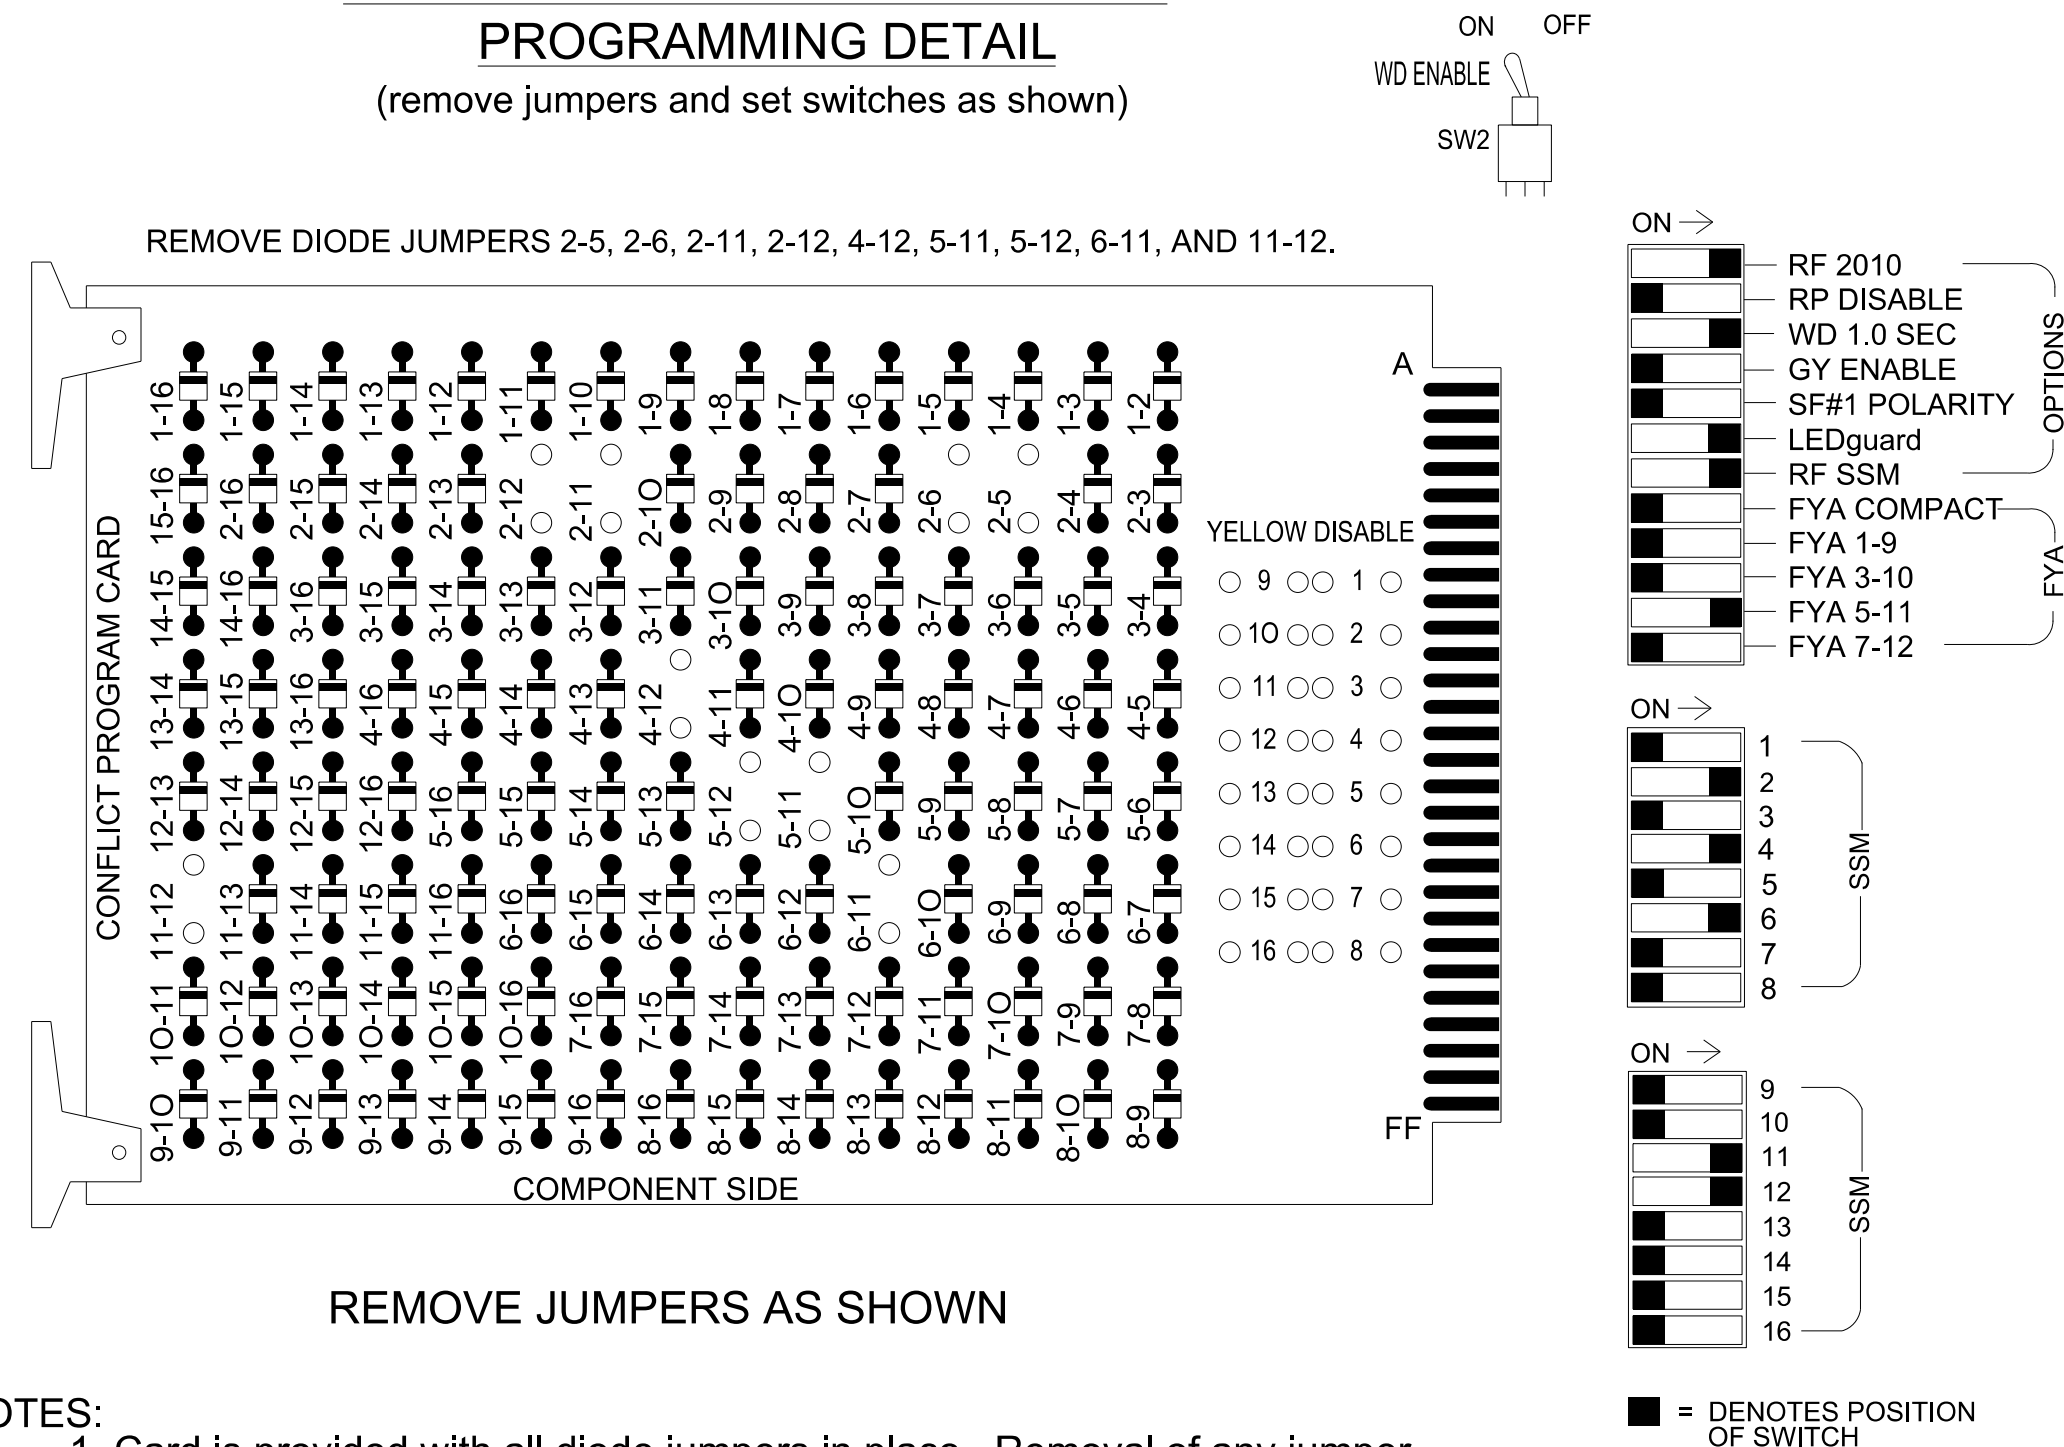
PROGRAMMING DETAIL
(remove jumpers and set switches as shown)

ON OFF
WD ENABLE
SW2

REMOVE DIODE JUMPERS 2-5, 2-6, 2-11, 2-12, 4-12, 5-11, 5-12, 6-11, AND 11-12.

CONFLICT PROGRAM CARD

1-16 1-15 1-14 1-13 1-12 1-11 1-10 1-9 1-8 1-7 1-6 1-5 1-4 1-3 1-2
15-16 2-16 2-15 2-14 2-13 2-12 2-11 2-10 2-9 2-8 2-7 2-6 2-5 2-4 2-3
14-15 14-16 3-16 3-15 3-14 3-13 3-12 3-11 3-10 3-9 3-8 3-7 3-6 3-5 3-4
13-14 13-15 13-16 4-16 4-15 4-14 4-13 4-12 4-11 4-10 4-9 4-8 4-7 4-6 4-5
12-13 12-14 12-15 12-16 5-16 5-15 5-14 5-13 5-12 5-11 5-10 5-9 5-8 5-7 5-6
11-12 11-13 11-14 11-15 11-16 6-16 6-15 6-14 6-13 6-12 6-11 6-10 6-9 6-8 6-7
10-11 10-12 10-13 10-14 10-15 10-16 7-16 7-15 7-14 7-13 7-12 7-11 7-10 7-9 7-8
9-10 9-11 9-12 9-13 9-14 9-15 9-16 8-16 8-15 8-14 8-13 8-12 8-11 8-10 8-9

YELLOW DISABLE
9 1
10 2
11 3
12 4
13 5
14 6
15 7
16 8

A
FF

COMPONENT SIDE

ON →
RF 2010
RP DISABLE
WD 1.0 SEC
GY ENABLE
SF#1 POLARITY
LEDguard
RF SSM
OPTIONS
FYA COMPACT
FYA 1-9
FYA 3-10
FYA 5-11
FYA 7-12
FYA

ON →
1
2
3
4
5
6
7
8
SSM

ON →
9
10
11
12
13
14
15
16
SSM

REMOVE JUMPERS AS SHOWN

OTES:
1. Card is provided with all diode jumpers in place. Removal of any jumper

= DENOTES POSITION OF SWITCH